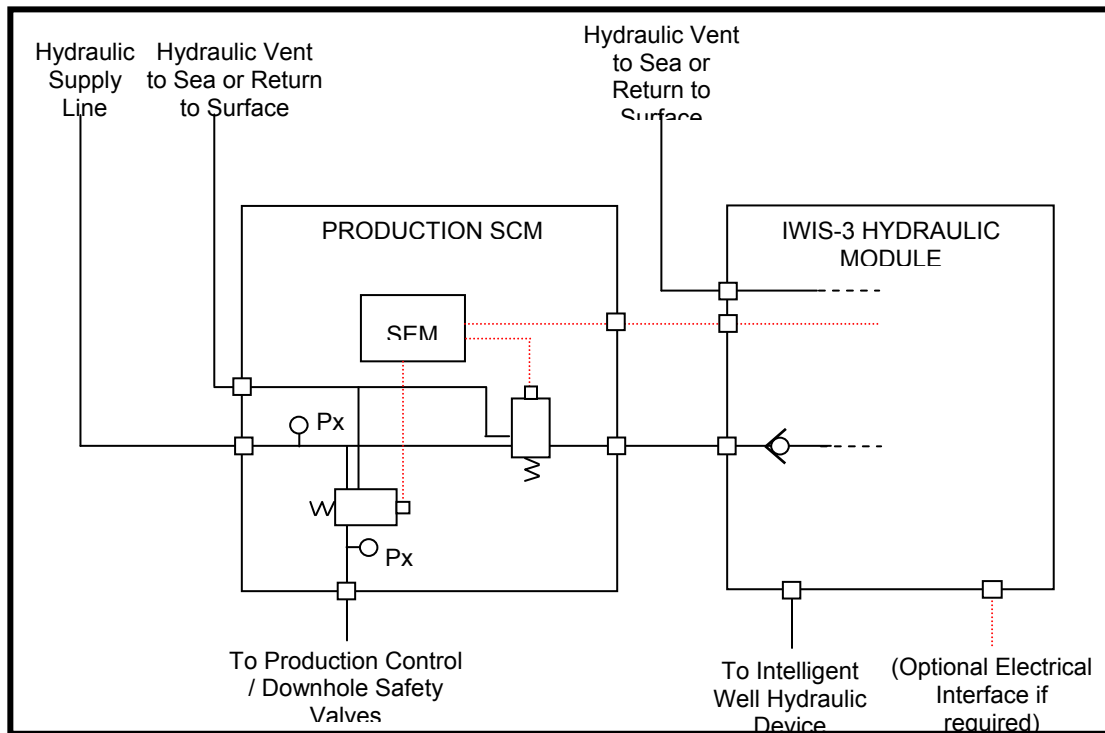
Hydraulic Supply Line

Hydraulic Vent to Sea or Return to Surface

Hydraulic Vent to Sea or Return to Surface

PRODUCTION SCM

IWIS-3 HYDRAULIC MODULE

SEM

Px

Px

To Production Control / Downhole Safety Valves

To Intelligent Well Hydraulic Device

(Optional Electrical Interface if required)